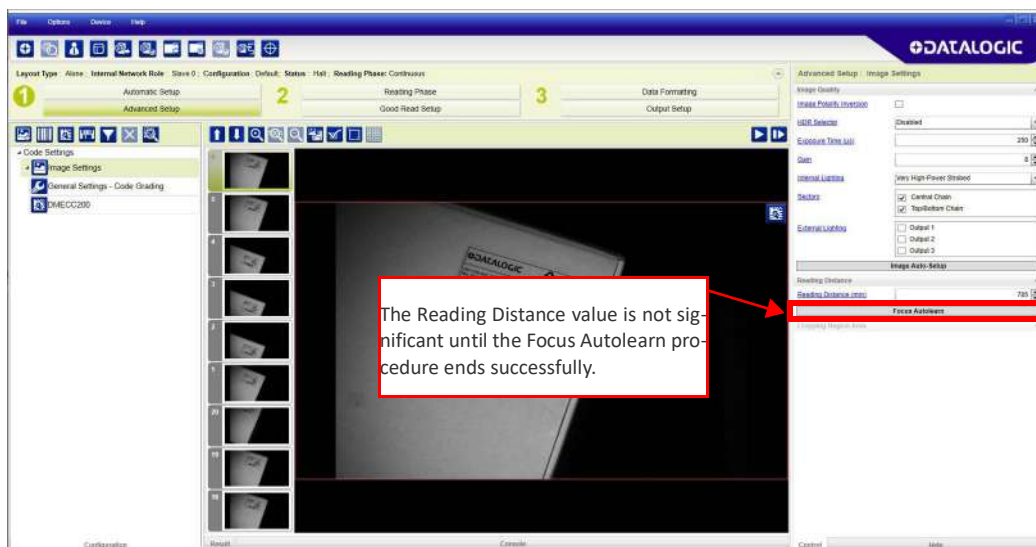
File Options Device Help

DATALOGIC

Layout Type : Alone ; Internal Network Role : Slave 0 ; Configuration : Default ; Status : Halt ; Reading Phase: Continuous

1 Automatic Setup
Advanced Setup

2 Reading Phase
Good Read Setup

3 Data Formatting
Output Setup

Code Settings
Image Settings
General Settings - Code Grading
DMECC200

Advanced Setup : Image Settings

Image Quality
Image Polarity Inversion
HDR Selector | Disabled
Exposure Time (us) | 250
Gain | 8
Internal Lighting | Very High-Power Strobed
Sectors | Central Chain | Top/Bottom Chain
External Lighting | Output 1 | Output 2 | Output 3
Image Auto-Setup
Reading Distance
Reading Distance (mm) | 785
Focus Autolearn
Cropping Region Area

The Reading Distance value is not significant until the Focus Autolearn procedure ends successfully.

DATALOGIC

Configuration
Result
Console
Control
Help